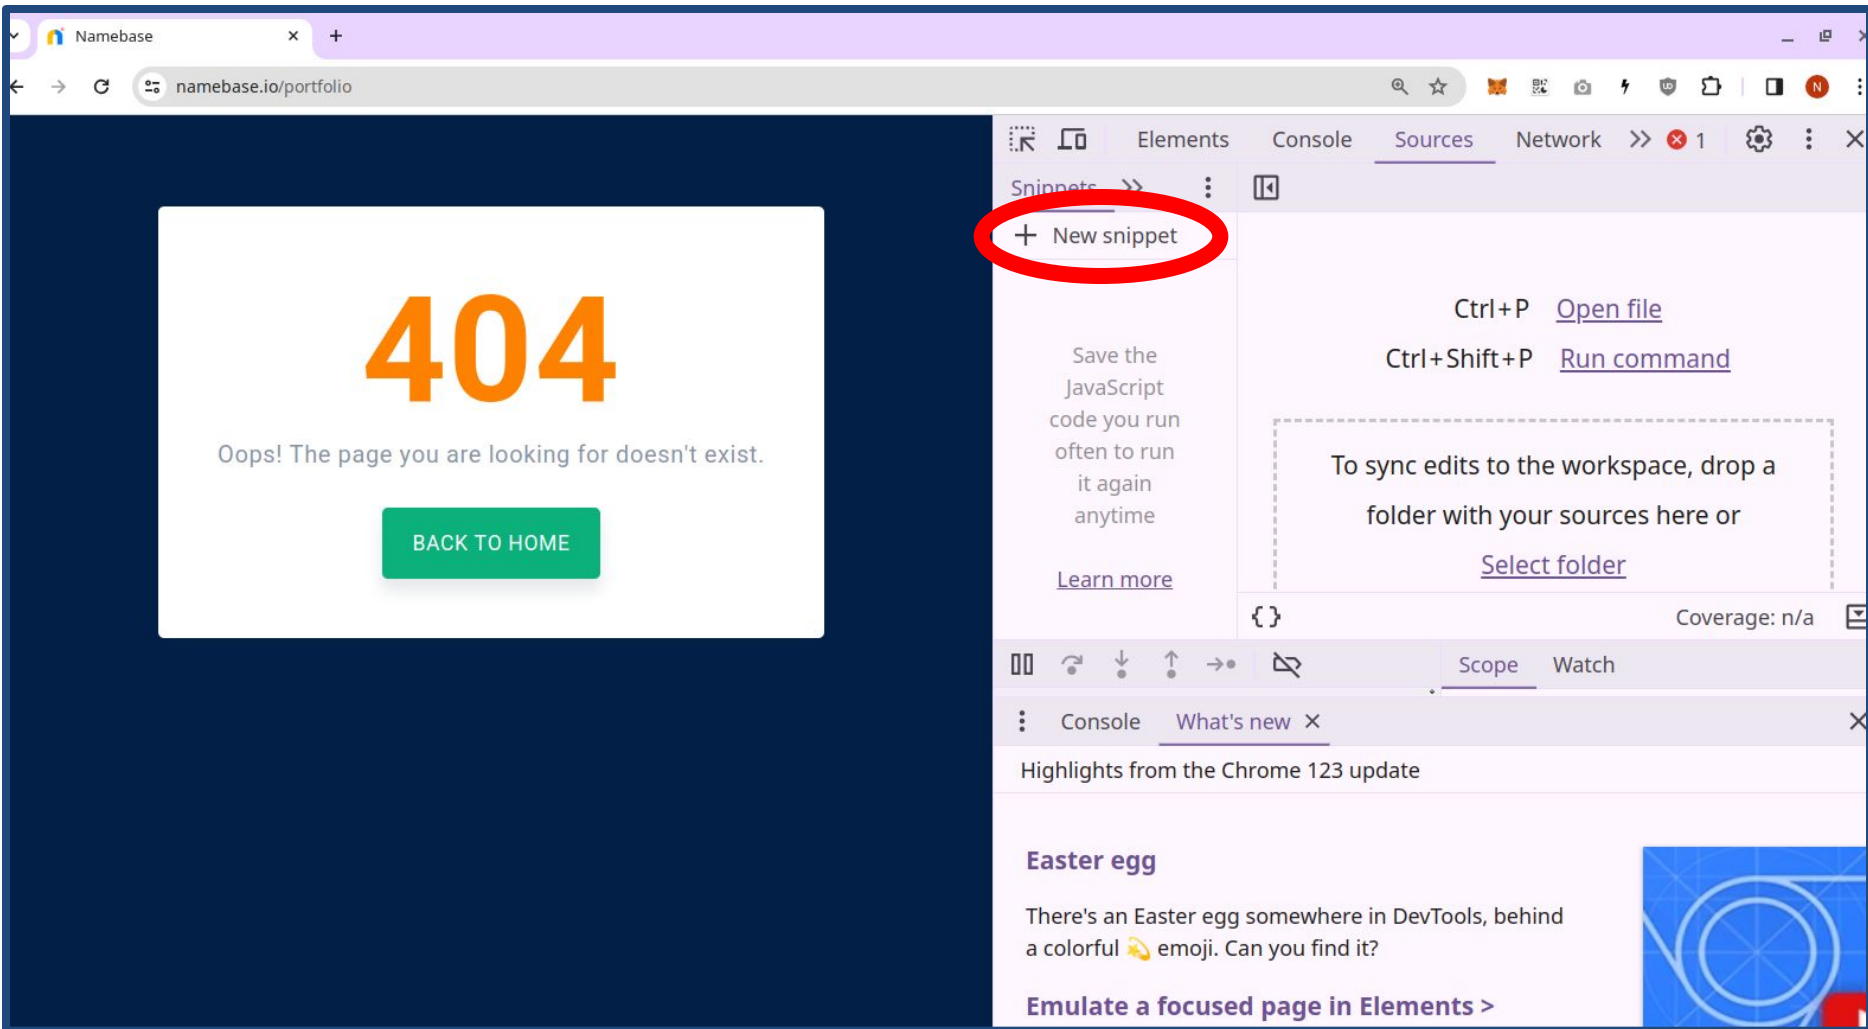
Namebase

namebase.io/portfolio

404

Oops! The page you are looking for doesn't exist.

BACK TO HOME

Elements Console Sources Network >> 1

Snippets >>

+ New snippet

Save the JavaScript code you run often to run it again anytime

Learn more

Ctrl+P Open file

Ctrl+Shift+P Run command

To sync edits to the workspace, drop a folder with your sources here or

Select folder

{ } Coverage: n/a

Scope Watch

Console What's new ×

Highlights from the Chrome 123 update

Easter egg

There's an Easter egg somewhere in DevTools, behind a colorful 💫 emoji. Can you find it?

Emulate a focused page in Elements >